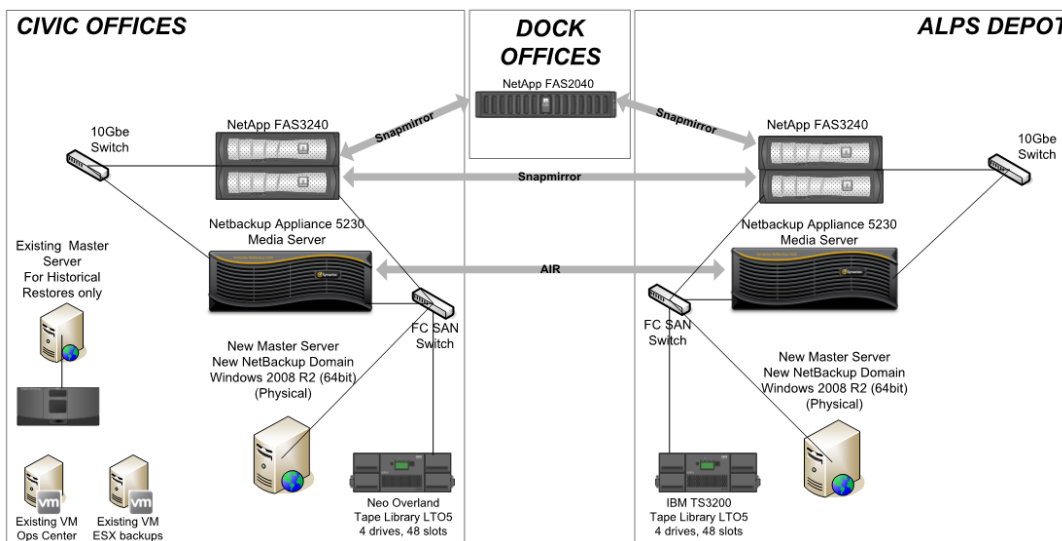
CIVIC OFFICES

DOCK OFFICES

ALPS DEPOT

NetApp FAS2040

Snapmirror

Snapmirror

10Gbe Switch

NetApp FAS3240

NetApp FAS3240

10Gbe Switch

Snapmirror

Netbackup Appliance 5230 Media Server

Netbackup Appliance 5230 Media Server

Existing Master Server For Historical Restores only

AIR

FC SAN Switch

FC SAN Switch

New Master Server New NetBackup Domain Windows 2008 R2 (64bit) (Physical)

New Master Server New NetBackup Domain Windows 2008 R2 (64bit) (Physical)

vm

vm

Existing VM Ops Center

Existing VM ESX backups

Neo Overland Tape Library LTO5 4 drives, 48 slots

IBM TS3200 Tape Library LTO5 4 drives, 48 slots